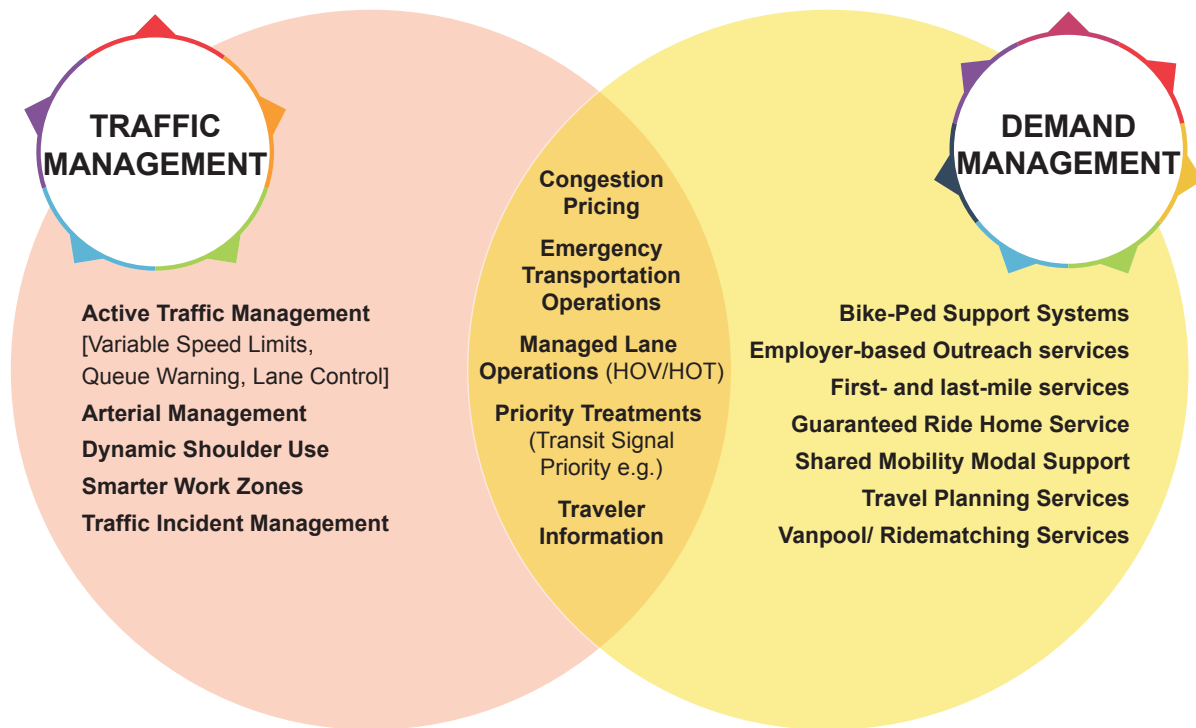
TRAFFIC MANAGEMENT

Active Traffic Management [Variable Speed Limits, Queue Warning, Lane Control]
Arterial Management
Dynamic Shoulder Use
Smarter Work Zones
Traffic Incident Management

Congestion Pricing
Emergency Transportation Operations
Managed Lane Operations (HOV/HOT)
Priority Treatments (Transit Signal Priority e.g.)
Traveler Information

DEMAND MANAGEMENT

Bike-Ped Support Systems
Employer-based Outreach services
First- and last-mile services
Guaranteed Ride Home Service
Shared Mobility Modal Support
Travel Planning Services
Vanpool/ Ridematching Services